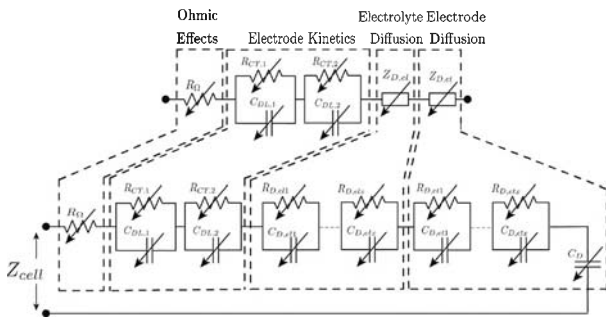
Ohmic Effects

Electrode Kinetics

Electrolyte Diffusion

Electrode Diffusion

$R_\Omega$

$R_{CT,1}$

$C_{DL,1}$

$R_{CT,2}$

$C_{DL,2}$

$Z_{D,el}$

$Z_{D,et}$

$R_\Omega$

$R_{CT,1}$

$C_{DL,1}$

$R_{CT,2}$

$C_{DL,2}$

$R_{D,el1}$

$C_{D,el1}$

$R_{D,elz}$

$C_{D,elz}$

$R_{D,et1}$

$C_{D,et1}$

$R_{D,etz}$

$C_{D,etz}$

$C_D$

$Z_{cell}$